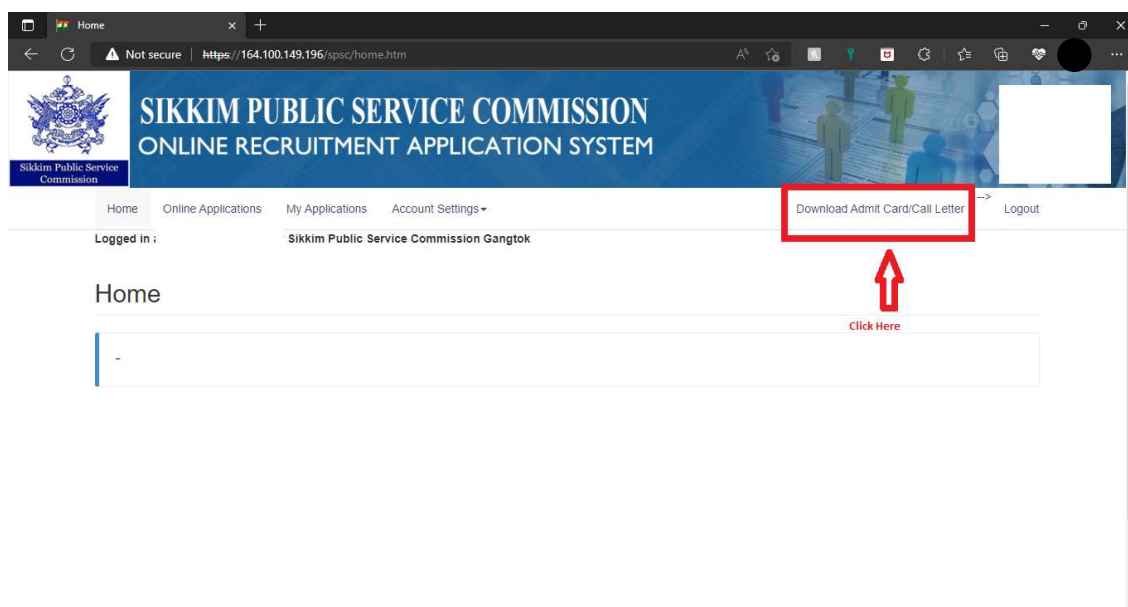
Home
Not secure | https://164.100.149.196/spsc/home.htm

Sikkim Public Service Commission
SIKKIM PUBLIC SERVICE COMMISSION
ONLINE RECRUITMENT APPLICATION SYSTEM

Home Online Applications My Applications Account Settings Download Admit Card/Call Letter --> Logout

Logged in : Sikkim Public Service Commission Gangtok

Home

Click Here

-